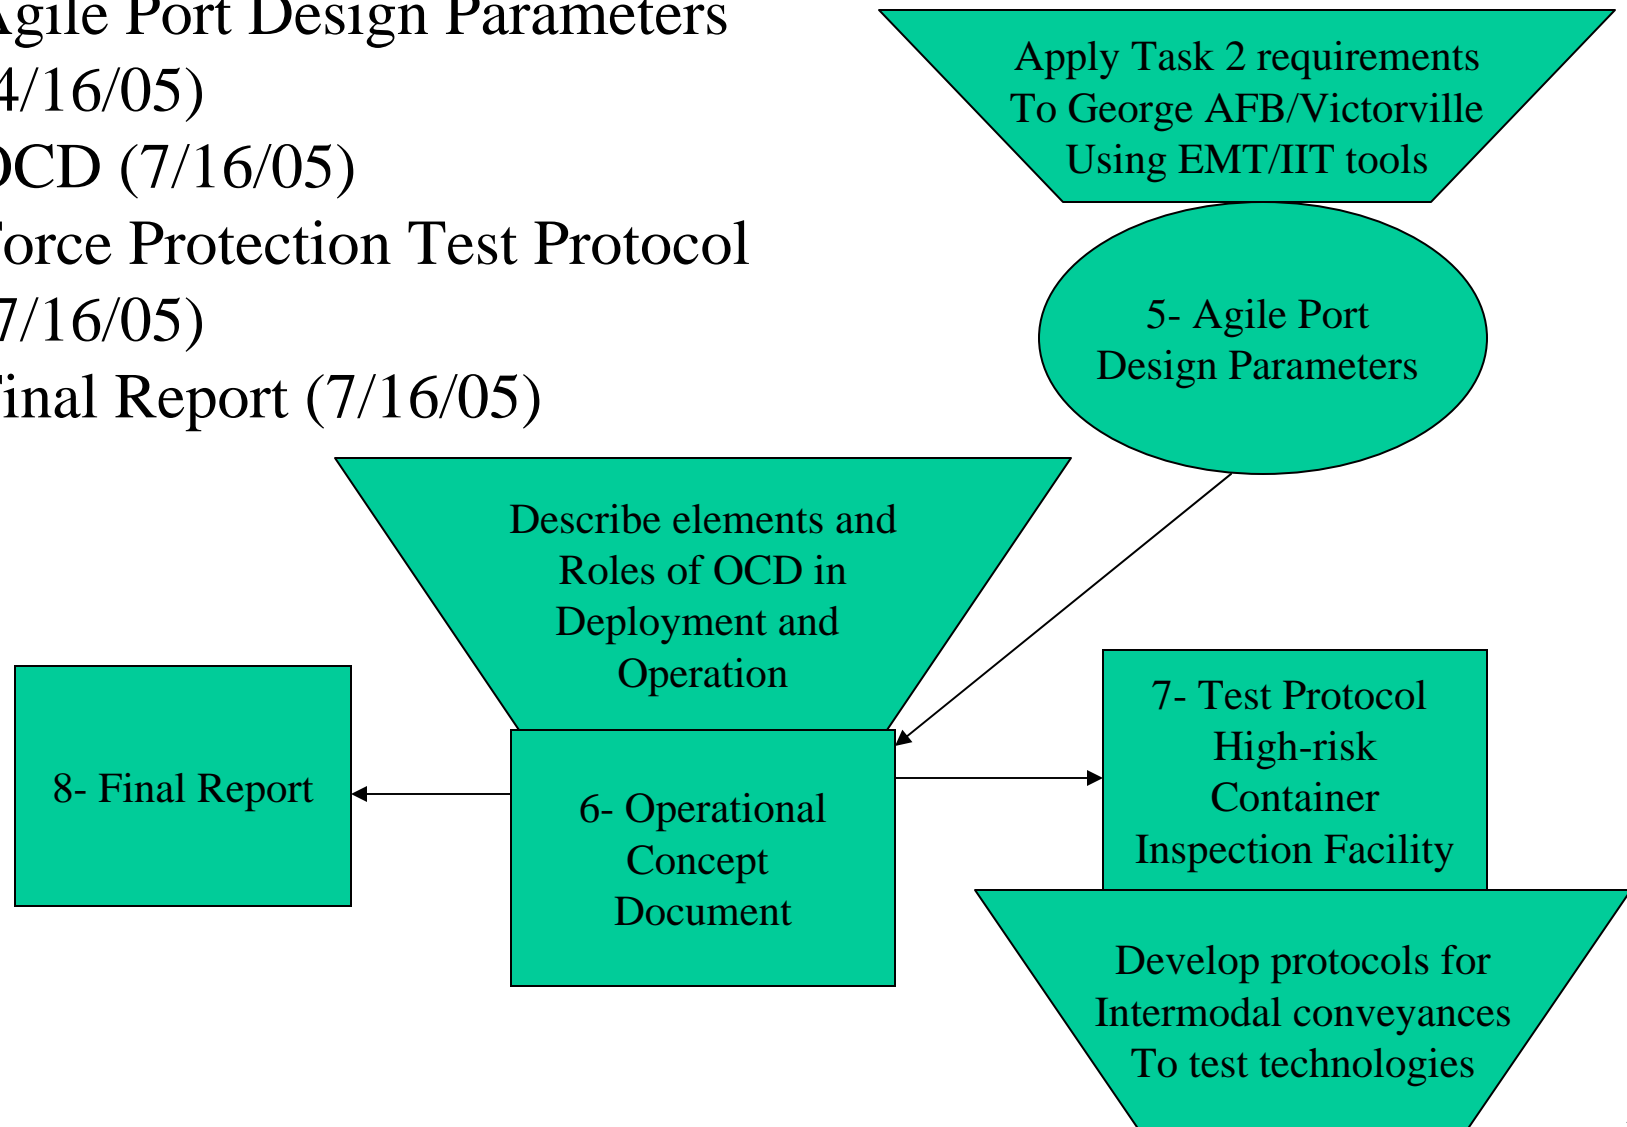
gile Port Design Parameters
4/16/05)
OCD (7/16/05)
orce Protection Test Protocol
7/16/05)
inal Report (7/16/05)

Apply Task 2 requirements
To George AFB/Victorville
Using EMT/IIT tools

5- Agile Port
Design Parameters

Describe elements and
Roles of OCD in
Deployment and
Operation

8- Final Report

6- Operational
Concept
Document

7- Test Protocol
High-risk
Container
Inspection Facility

Develop protocols for
Intermodal conveyances
To test technologies